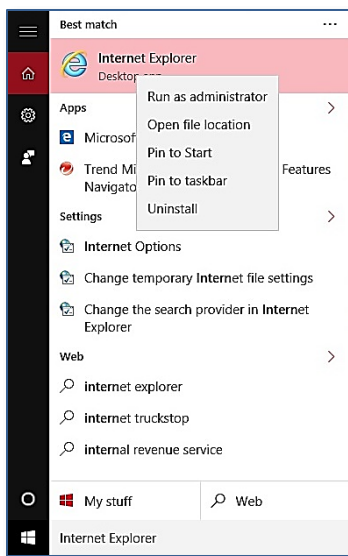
Best match

...

Internet Explorer

Desktop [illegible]

Apps

Microsof

Trend Mi

Navigato

Features

Run as administrator

Open file location

Pin to Start

Pin to taskbar

Uninstall

Settings

Internet Options

Change temporary Internet file settings

Change the search provider in Internet Explorer

Web

internet explorer

internet truckstop

internal revenue service

My stuff

Web

Internet Explorer